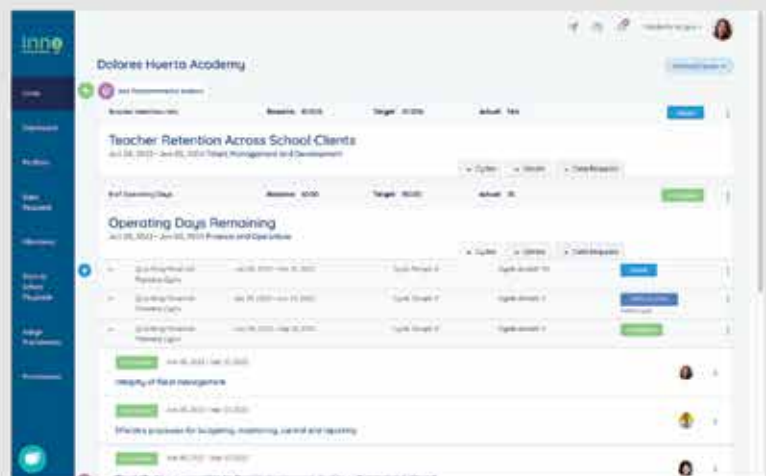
inno

Dolores Huerta Academy

Teacher Retention Across School Clients

Jul 28, 2023 – Jun 30, 2024 Talent Management and Development

Operating Days Remaining

Jul 28, 2023 – Jun 30, 2024 Finance and Operations

Integrity of fiscal management

Effective processes for budgeting, monitoring, control and reporting